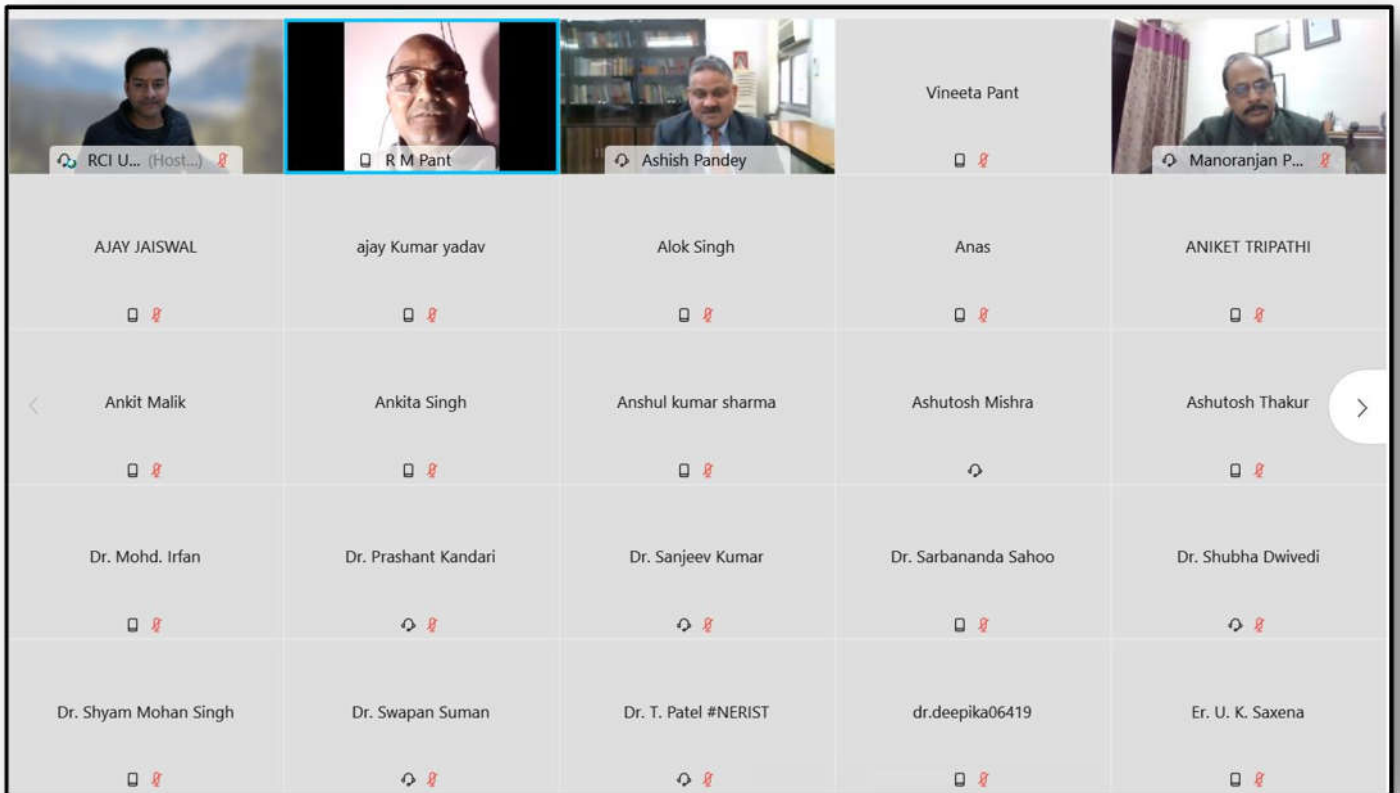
RCI U... (Host...)

R M Pant

Ashish Pandey

Vineeta Pant

Manoranjan P...

AJAY JAISWAL

ajay Kumar yadav

Alok Singh

Anas

ANIKET TRIPATHI

Ankit Malik

Ankita Singh

Anshul kumar sharma

Ashutosh Mishra

Ashutosh Thakur

Dr. Mohd. Irfan

Dr. Prashant Kandari

Dr. Sanjeev Kumar

Dr. Sarbananda Sahoo

Dr. Shubha Dwivedi

Dr. Shyam Mohan Singh

Dr. Swapan Suman

Dr. T. Patel #NERIST

dr.deepika06419

Er. U. K. Saxena